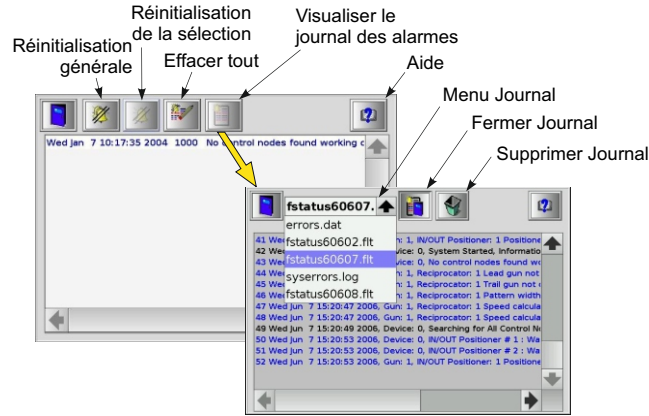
Réinitialisation générale

Réinitialisation de la sélection

Effacer tout

Visualiser le journal des alarmes

Aide

Menu Journal

Fermer Journal

Supprimer Journal

Wed Jan 7 10:17:35 2004 1000 No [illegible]ontrol nodes found working c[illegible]

fstatus60607.

errors.dat
fstatus60602.flt
fstatus60607.flt
syserrors.log
fstatus60608.flt

41 We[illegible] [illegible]n: 1, IN/OUT Positioner: 1 Positione
42 We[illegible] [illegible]evice: 0, System Started, Informatio
43 We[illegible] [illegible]evice: 0, No control nodes found wo
44 We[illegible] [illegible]n: 1, Reciprocator: 1 Lead gun not
45 We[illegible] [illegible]n: 1, Reciprocator: 1 Trail gun not
46 We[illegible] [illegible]n: 1, Reciprocator: 1 Pattern width
47 Wed Jun 7 15:20:47 2006, Gun: 1, Reciprocator: 1 Speed calcula
48 Wed Jun 7 15:20:47 2006, Gun: 1, Reciprocator: 1 Speed calcula
49 Wed Jun 7 15:20:49 2006, Device: 0, Searching for All Control N
50 Wed Jun 7 15:20:53 2006, Device: 0, IN/OUT Positioner # 1 : Wa
51 Wed Jun 7 15:20:53 2006, Device: 0, IN/OUT Positioner # 2 : Wa
52 Wed Jun 7 15:20:53 2006, Gun: 1, IN/OUT Positioner: 1 Positione